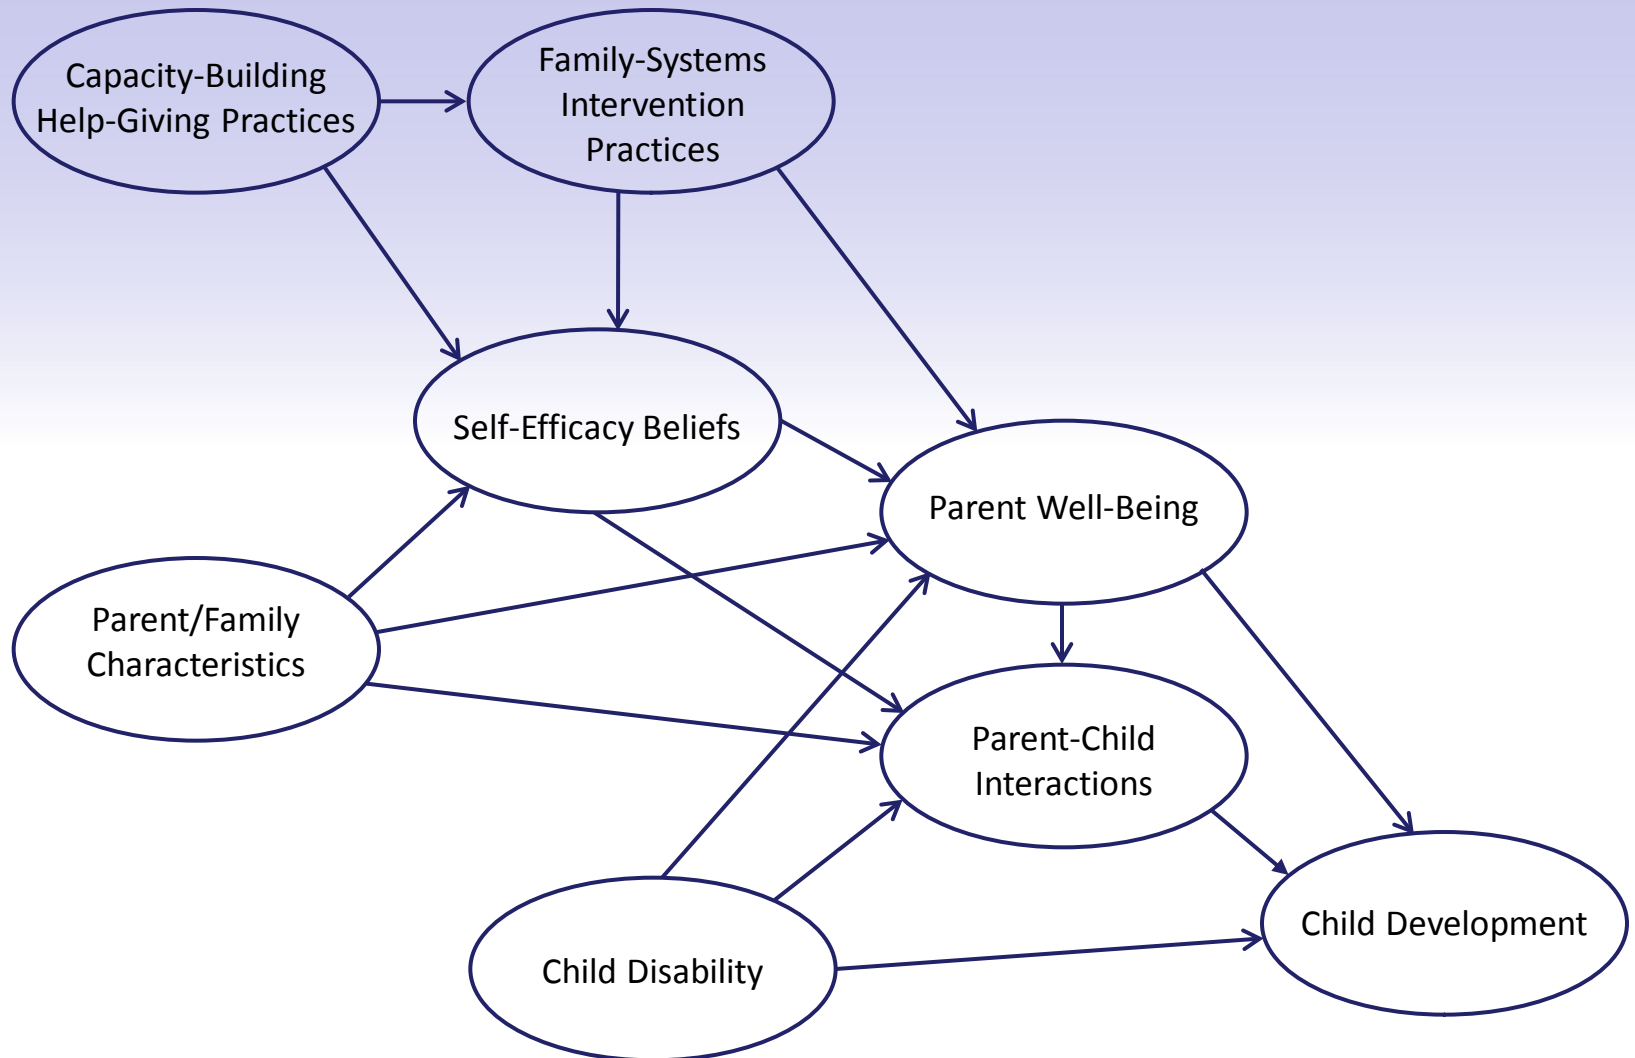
Capacity-Building Help-Giving Practices

Family-Systems Intervention Practices

Self-Efficacy Beliefs

Parent Well-Being

Parent/Family Characteristics

Parent-Child Interactions

Child Disability

Child Development